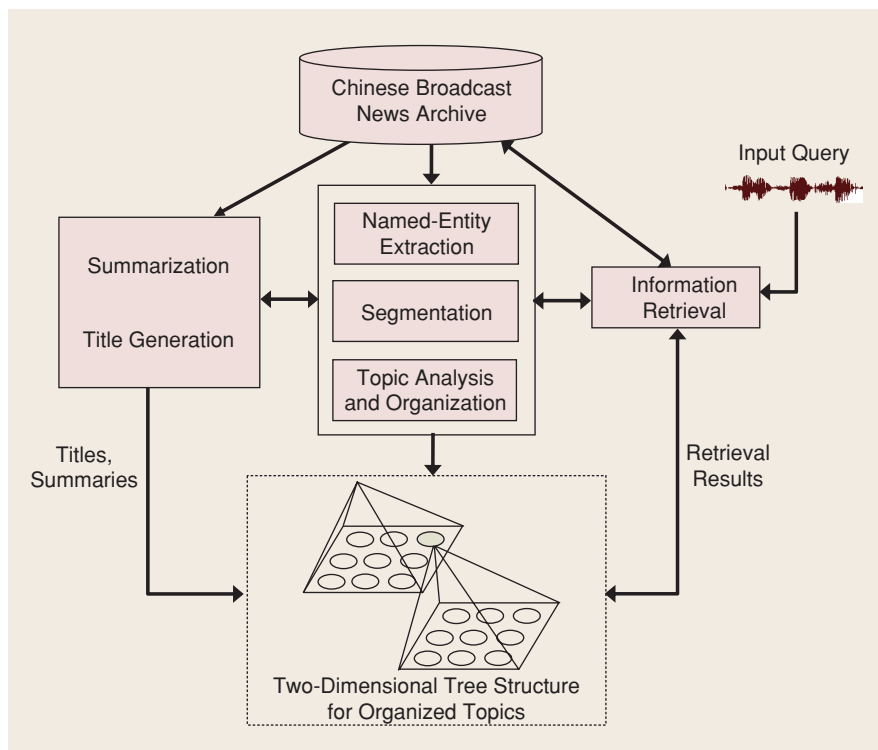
Chinese Broadcast News Archive

Input Query

Summarization

Title Generation

Named-Entity Extraction

Segmentation

Topic Analysis and Organization

Information Retrieval

Titles, Summaries

Retrieval Results

Two-Dimensional Tree Structure for Organized Topics